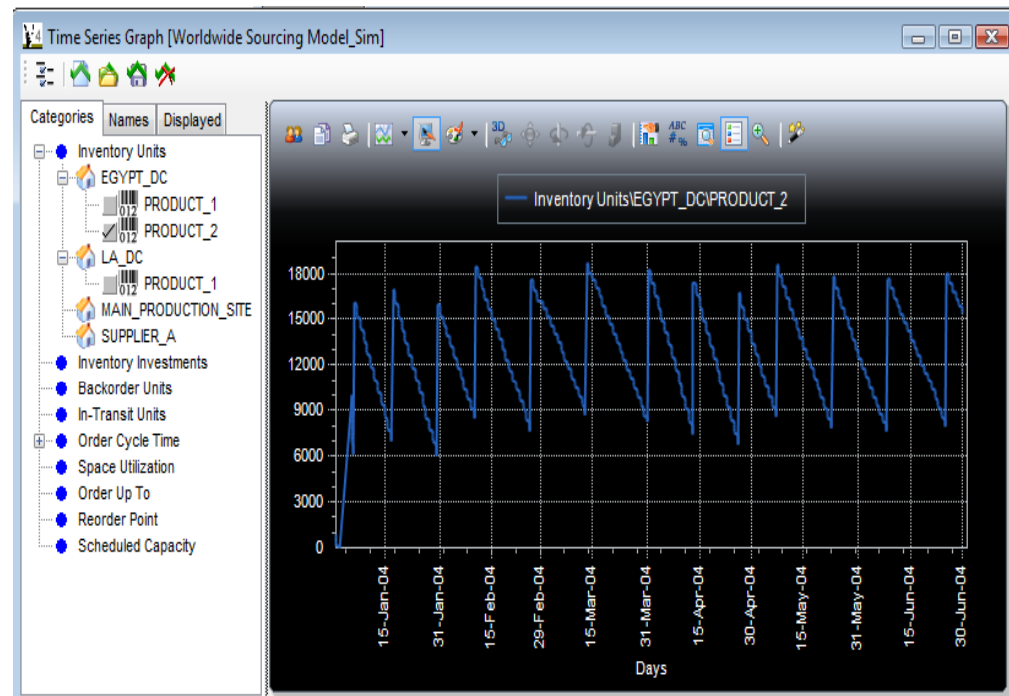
Time Series Graph [Worldwide Sourcing Model_Sim]

Categories | Names | Displayed

Inventory Units
EGYPT_DC
PRODUCT_1
PRODUCT_2
LA_DC
PRODUCT_1
MAIN_PRODUCTION_SITE
SUPPLIER_A
Inventory Investments
Backorder Units
In-Transit Units
Order Cycle Time
Space Utilization
Order Up To
Reorder Point
Scheduled Capacity

3D
ABC #%

Inventory Units\EGYPT_DC\PRODUCT_2

18000
15000
12000
9000
6000
3000
0

15-Jan-04
31-Jan-04
15-Feb-04
29-Feb-04
15-Mar-04
31-Mar-04
15-Apr-04
30-Apr-04
15-May-04
31-May-04
15-Jun-04
30-Jun-04

Days